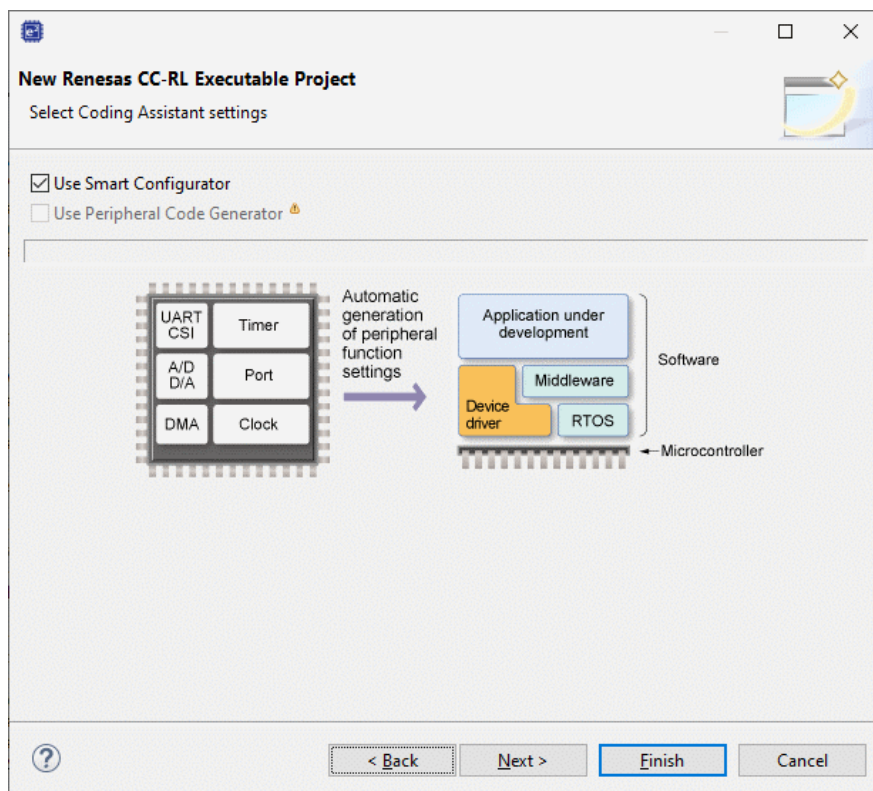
New Renesas CC-RL Executable Project

Select Coding Assistant settings

Use Smart Configurator

Use Peripheral Code Generator

UART CSI

Timer

A/D D/A

Port

DMA

Clock

Automatic generation of peripheral function settings

Application under development

Software

Middleware

Device driver

RTOS

Microcontroller

?

< Back

Next >

Finish

Cancel